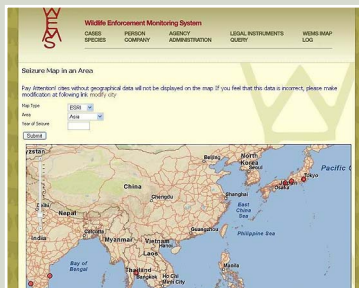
WEMS

Wildlife Enforcement Monitoring System

CASES SPECIES

PERSON COMPANY

AGENCY ADMINISTRATION

LEGAL INSTRUMENTS QUERY

WEMS MAP LOG

Seizure Map in an Area

Pay Attention! cities without geographical data will not be displayed on the map If you feel that this data is incorrect, please make modification at following link: modify city

Map Type ESRI

Area Asia

Year of Seizure

Submit

zstan

China

Beijing

North Korea

Japan

Tokyo

Osaka

Shanghai

East China Sea

Chengdu

Nepal

India

Guangzhou

Philippine Sea

Myanmar

Vietnam

Laos

Bay of Bengal

Thailand

Ho Chi Minh City

Manila

Pacific O